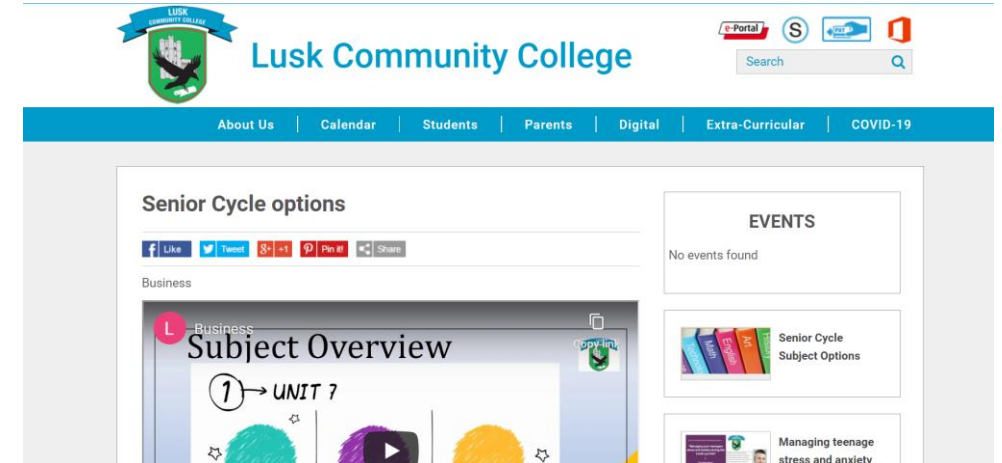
LUSK COMMUNITY COLLEGE

Lusk Community College

e-Portal

S

Search

About Us | Calendar | Students | Parents | Digital | Extra-Curricular | COVID-19

Senior Cycle options

Like Tweet +1 Pin it! Share

Business

L Business

Subject Overview

Copy link

1 → UNIT ?

EVENTS

No events found

Math English Art

Senior Cycle Subject Options

Managing teenage stress and anxiety